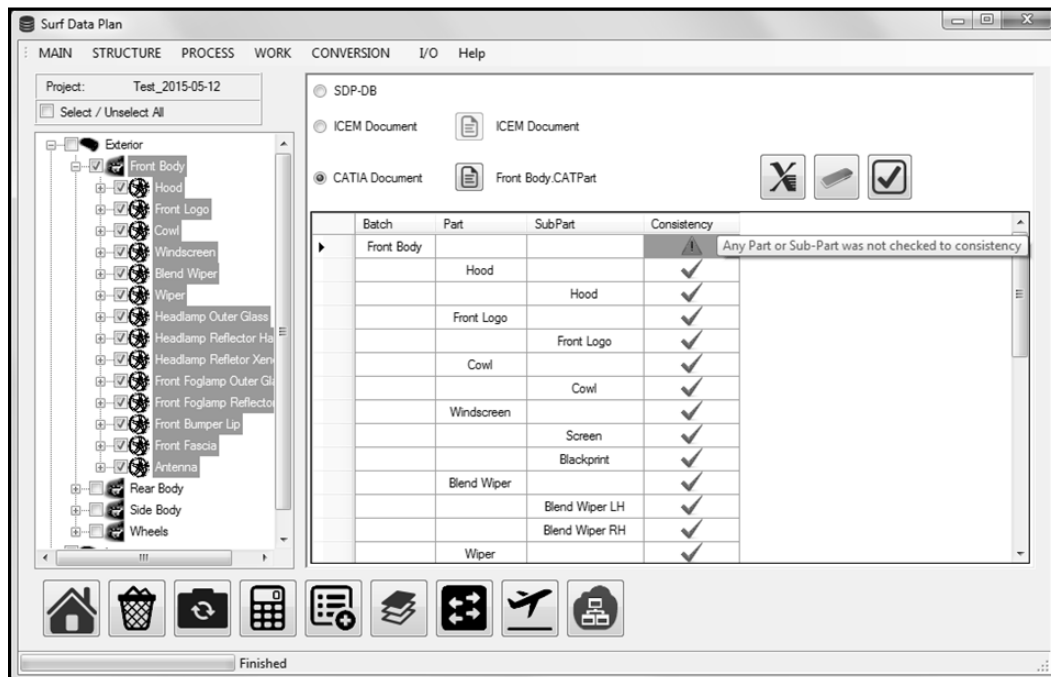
Surf Data Plan

MAIN STRUCTURE PROCESS WORK CONVERSION I/O Help

Project: Test_2015-05-12

Select / Unselect All

Exterior
Front Body
Hood
Front Logo
Cowl
Windscreen
Blend Wiper
Wiper
Headlamp Outer Glass
Headlamp Reflector Ha
Headlamp Refletor Xen
Front Foglamp Outer Gl
Front Foglamp Reflecto
Front Bumper Lip
Front Fascia
Antenna
Rear Body
Side Body
Wheels

SDP-DB

ICEM Document ICEM Document

CATIA Document Front Body.CATPart

| Batch | Part | SubPart | Consistency |
|---|---|---|---|
| Front Body | | | ⚠ |
| | Hood | | ✓ |
| | | Hood | ✓ |
| | Front Logo | | ✓ |
| | | Front Logo | ✓ |
| | Cowl | | ✓ |
| | | Cowl | ✓ |
| | Windscreen | | ✓ |
| | | Screen | ✓ |
| | | Blackprint | ✓ |
| | Blend Wiper | | ✓ |
| | | Blend Wiper LH | ✓ |
| | | Blend Wiper RH | ✓ |
| | Wiper | | ✓ |

Any Part or Sub-Part was not checked to consistency

Finished